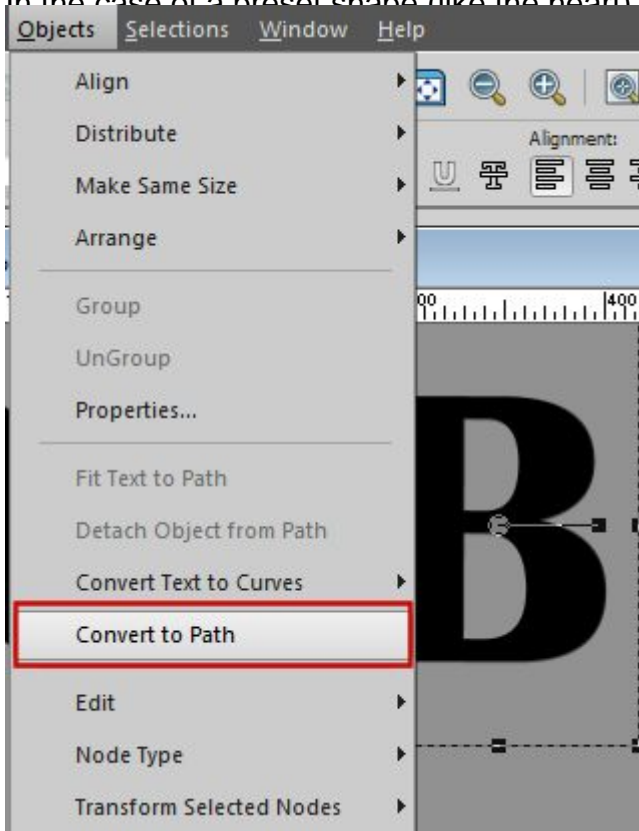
Objects Selections Window Help

Align
Distribute
Make Same Size
Arrange
Group
UnGroup
Properties...
Fit Text to Path
Detach Object from Path
Convert Text to Curves
Convert to Path
Edit
Node Type
Transform Selected Nodes

Alignment:

400

B